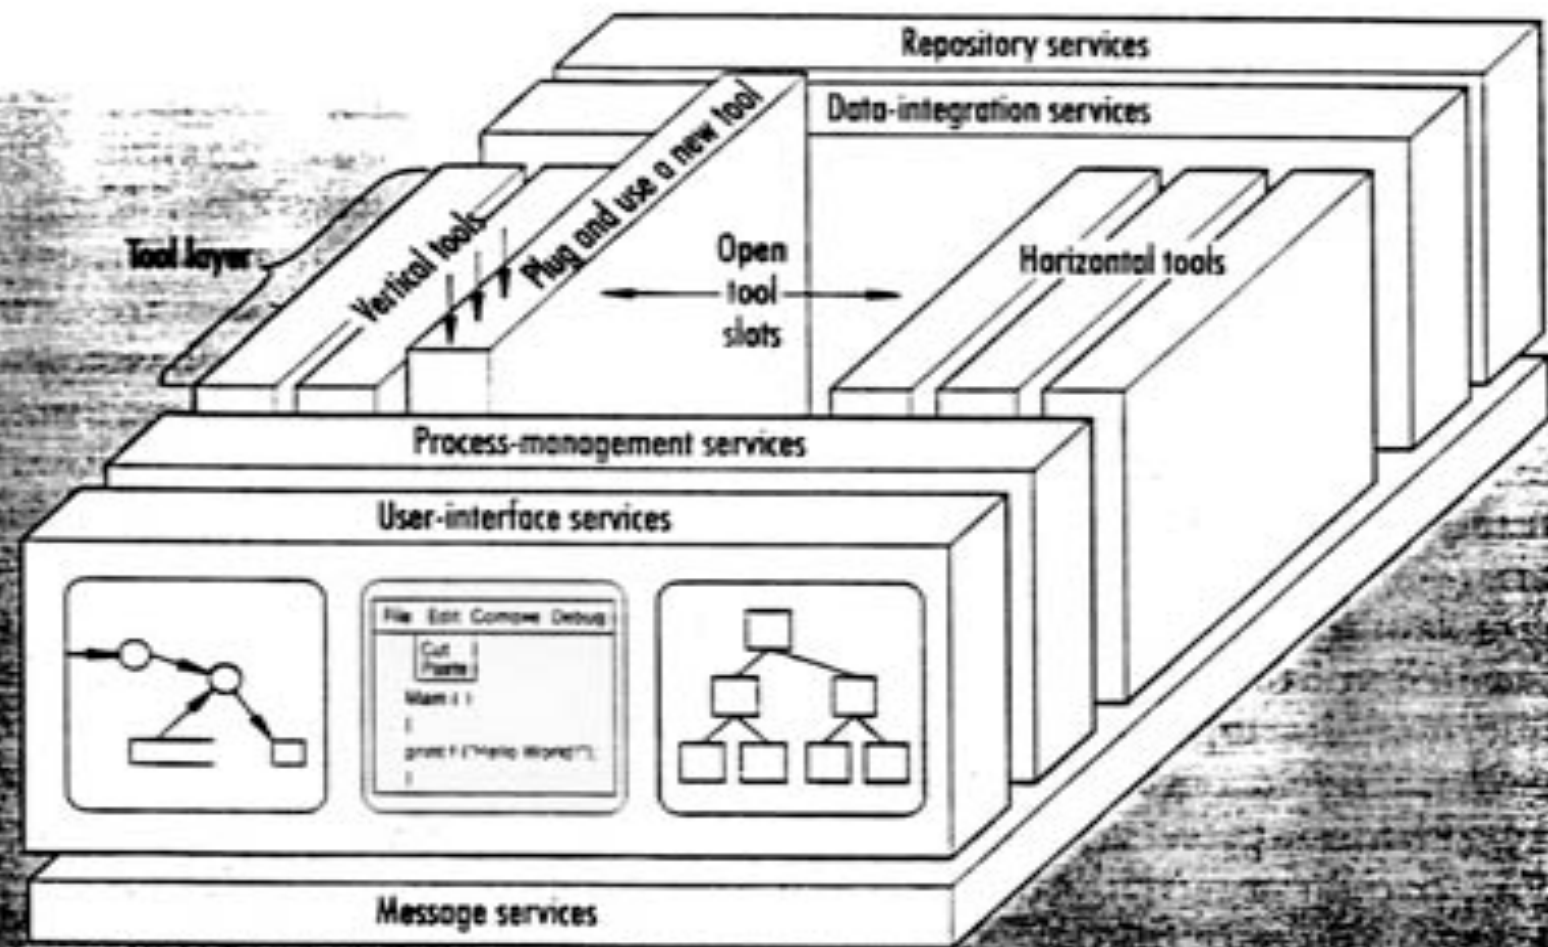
Repository services

Data-integration services

Tool layer

Vertical tools

Plug and use a new tool

Open tool slots

Horizontal tools

Process-management services

User-interface services

File Edit Compile Debug

Cut
Paste

Main ( )
{
printf ("Hello World");
}

Message services